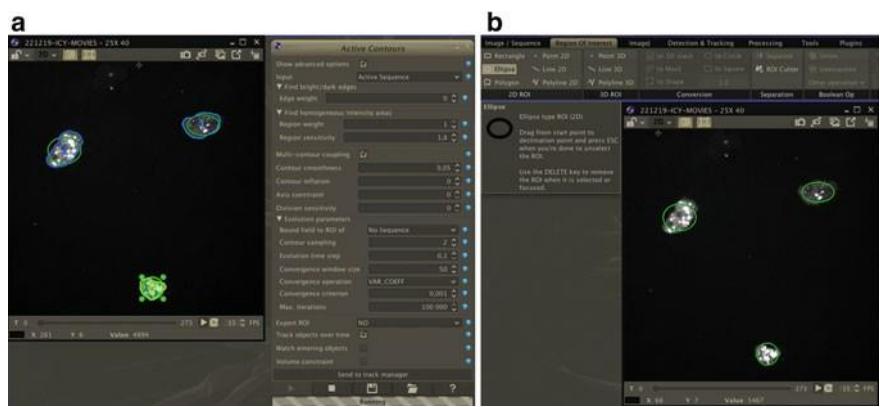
a

221219-ICY-MOVIES - 25X 40

T 0 271 15 FPS

X 261 Y 6 Value 4494

Active Contours

Show advanced options

Input Active Sequence

▼ Find bright/dark edges

Edge weight 0

▼ Find homogeneous intensity areas

Region weight 1

Region sensitivity 1.6

Multi-contour coupling

Contour smoothness 0.05

Contour inflation 0

Axis constraint 0

Division sensitivity 0

▼ Evolution parameters

Bound field to ROI of No Sequence

Contour sampling 2

Evolution time step 0.1

Convergence window size 50

Convergence operation VAR_COEFF

Convergence criterion 0.001

Max. iterations 100 000

Export ROI NO

Track objects over time

Watch entering objects

Volume constraint

Send to track manager

Running

b

Image / Sequence Region Of Interest ImageJ Detection & Tracking Processing Tools Plugins

Rectangle Point 2D Point 3D

Ellipse Line 2D Line 3D

Polygon Polyline 2D Polyline 3D

2D ROI 3D ROI Conversion Separation Boolean Op

ROI Cutter

Ellipse

Ellipse type ROI (2D)

Drag from start point to destination point and press ESC when you're done to unselect the ROI.

Use the DELETE key to remove the ROI when it is selected or focused.

221219-ICY-MOVIES - 25X 40

T 0 271 15 FPS

X 50 Y 7 Value 5467